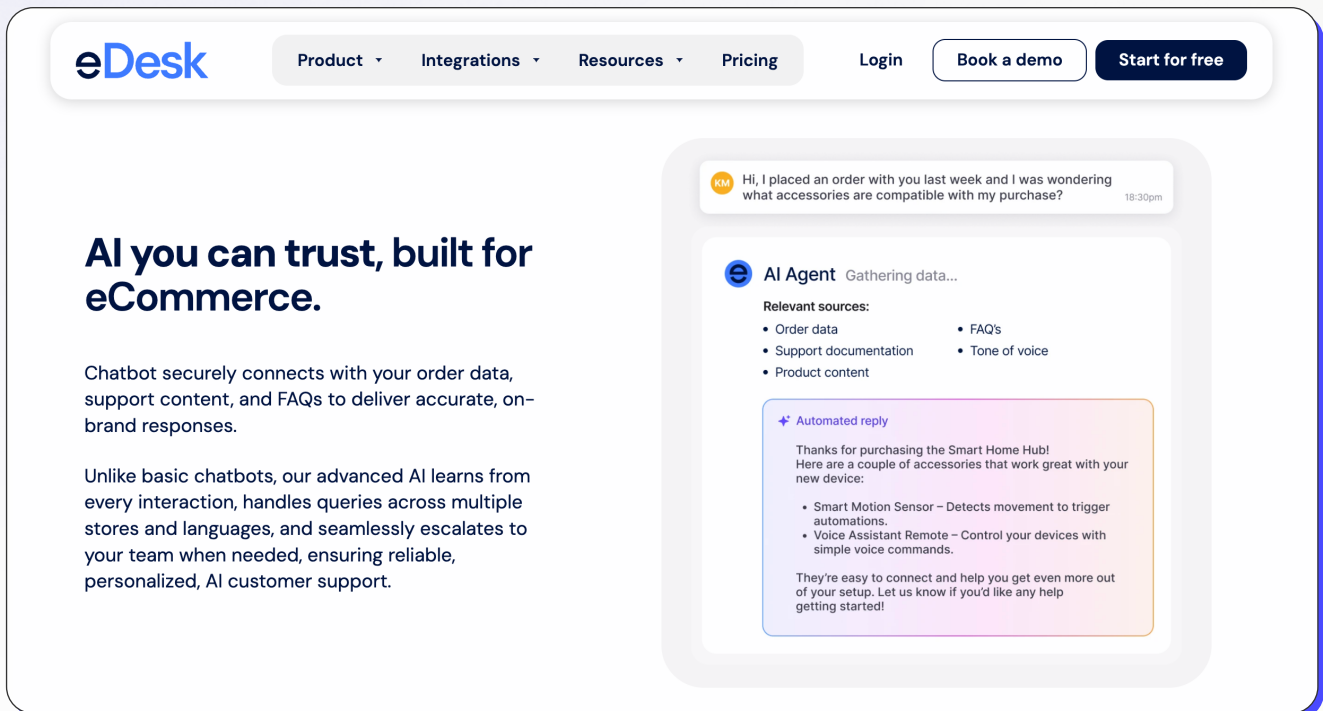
eDesk

Product Integrations Resources Pricing

Login Book a demo Start for free

AI you can trust, built for eCommerce.

Chatbot securely connects with your order data, support content, and FAQs to deliver accurate, on-brand responses.

Unlike basic chatbots, our advanced AI learns from every interaction, handles queries across multiple stores and languages, and seamlessly escalates to your team when needed, ensuring reliable, personalized, AI customer support.

KM Hi, I placed an order with you last week and I was wondering what accessories are compatible with my purchase? 18:30pm

AI Agent Gathering data...

Relevant sources:
• Order data
• Support documentation
• Product content
• FAQ's
• Tone of voice

Automated reply

Thanks for purchasing the Smart Home Hub! Here are a couple of accessories that work great with your new device:

• Smart Motion Sensor – Detects movement to trigger automations.
• Voice Assistant Remote – Control your devices with simple voice commands.

They're easy to connect and help you get even more out of your setup. Let us know if you'd like any help getting started!